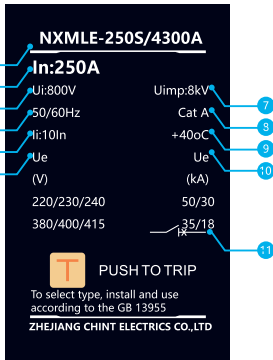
NXMLE-250S/4300A

In:250A

Ui:800V

Uimp:8kV

50/60Hz

Cat A

Ii:10In

+40oC

Ue

Ue

(V)

(kA)

220/230/240

50/30

380/400/415

35/18

Ix

7

8

9

10

11

T

PUSH TO TRIP

To select type, install and use according to the GB 13955

ZHEJIANG CHINT ELECTRICS CO.,LTD